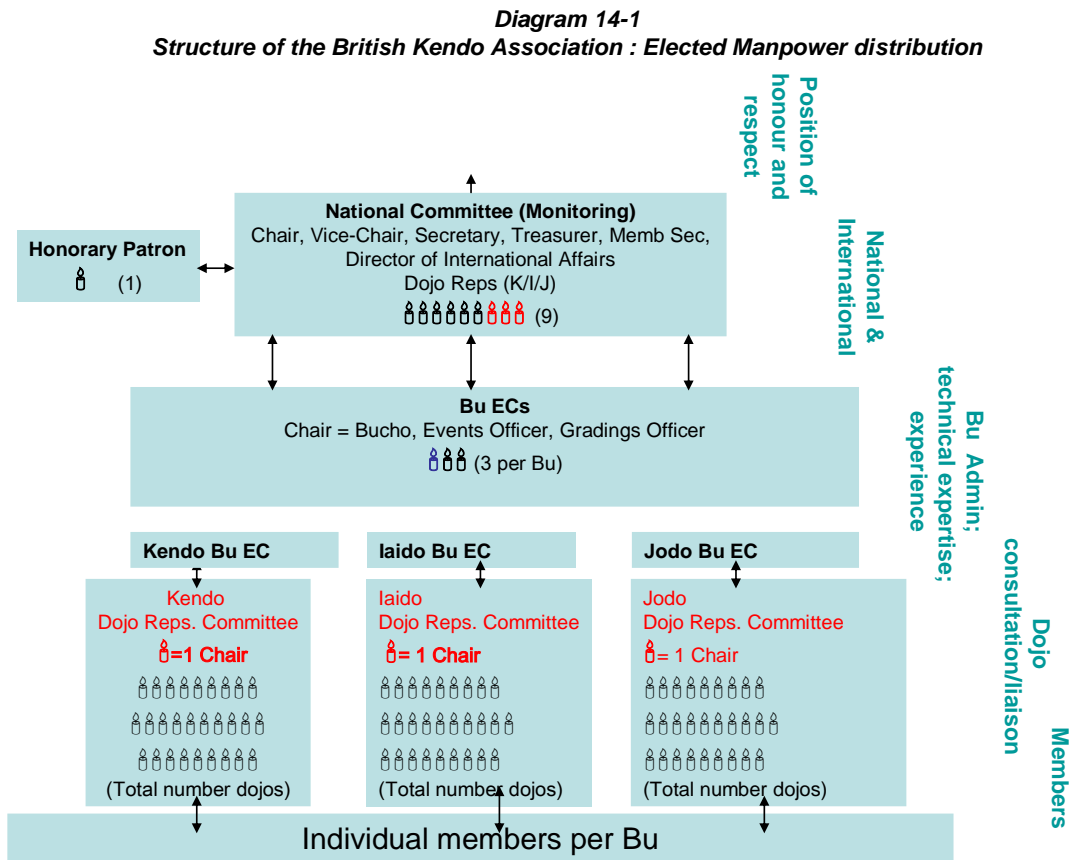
Diagram 14-1
Structure of the British Kendo Association : Elected Manpower distribution

Position of honour and respect

National Committee (Monitoring)
Chair, Vice-Chair, Secretary, Treasurer, Memb Sec, Director of International Affairs
Dojo Reps (K/I/J)
(9)

Honorary Patron
(1)

National & International

Bu ECs
Chair = Bucho, Events Officer, Gradings Officer
(3 per Bu)

Bu Admin; technical expertise; experience

Kendo Bu EC

Iaido Bu EC

Jodo Bu EC

Dojo consultation/liaison

Kendo
Dojo Reps. Committee
=1 Chair
(Total number dojos)

Iaido
Dojo Reps. Committee
= 1 Chair
(Total number dojos)

Jodo
Dojo Reps. Committee
= 1 Chair
(Total number dojos)

Members

Individual members per Bu